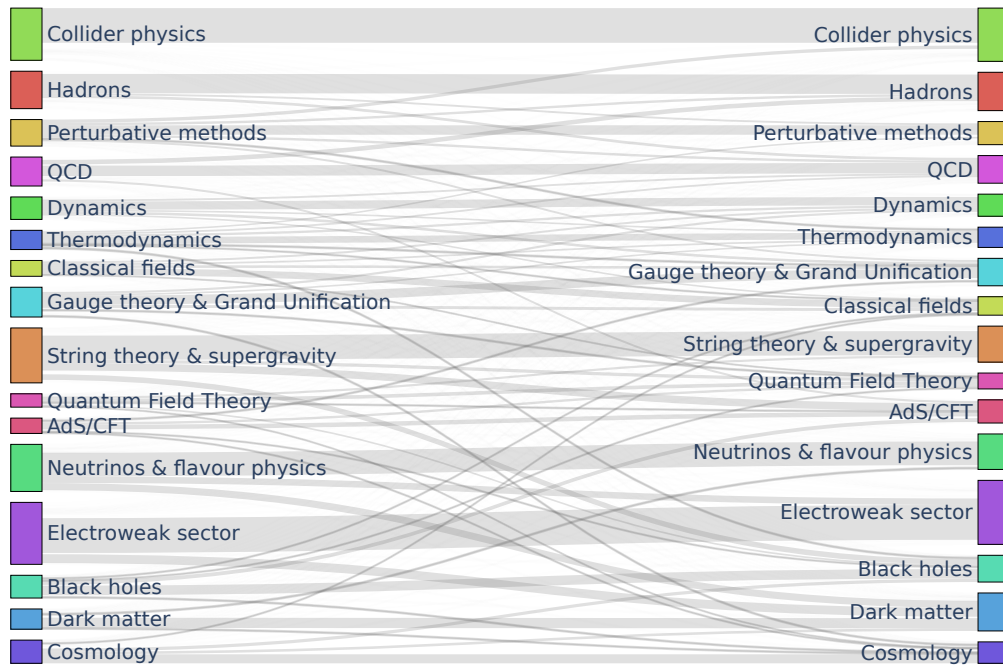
Collider physics
Hadrons
Perturbative methods
QCD
Dynamics
Thermodynamics
Classical fields
Gauge theory & Grand Unification
String theory & supergravity
Quantum Field Theory
AdS/CFT
Neutrinos & flavour physics
Electroweak sector
Black holes
Dark matter
Cosmology

Collider physics
Hadrons
Perturbative methods
QCD
Dynamics
Thermodynamics
Gauge theory & Grand Unification
Classical fields
String theory & supergravity
Quantum Field Theory
AdS/CFT
Neutrinos & flavour physics
Electroweak sector
Black holes
Dark matter
Cosmology